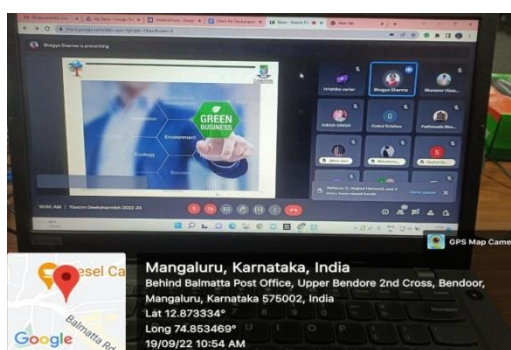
Bhagya Sharma is presenting

GREEN BUSINESS

Environment

Ecology

Hrishika varier

Bhagya Sharma

10:54 AM | Vaarin Deeksharambh 2022-23

GPS Map Camera

esel Ca

Balmatta Rd

Google

Mangaluru, Karnataka, India

Behind Balmatta Post Office, Upper Bendore 2nd Cross, Bendoor, Mangaluru, Karnataka 575002, India

Lat 12.873334°

Long 74.853469°

19/09/22 10:54 AM